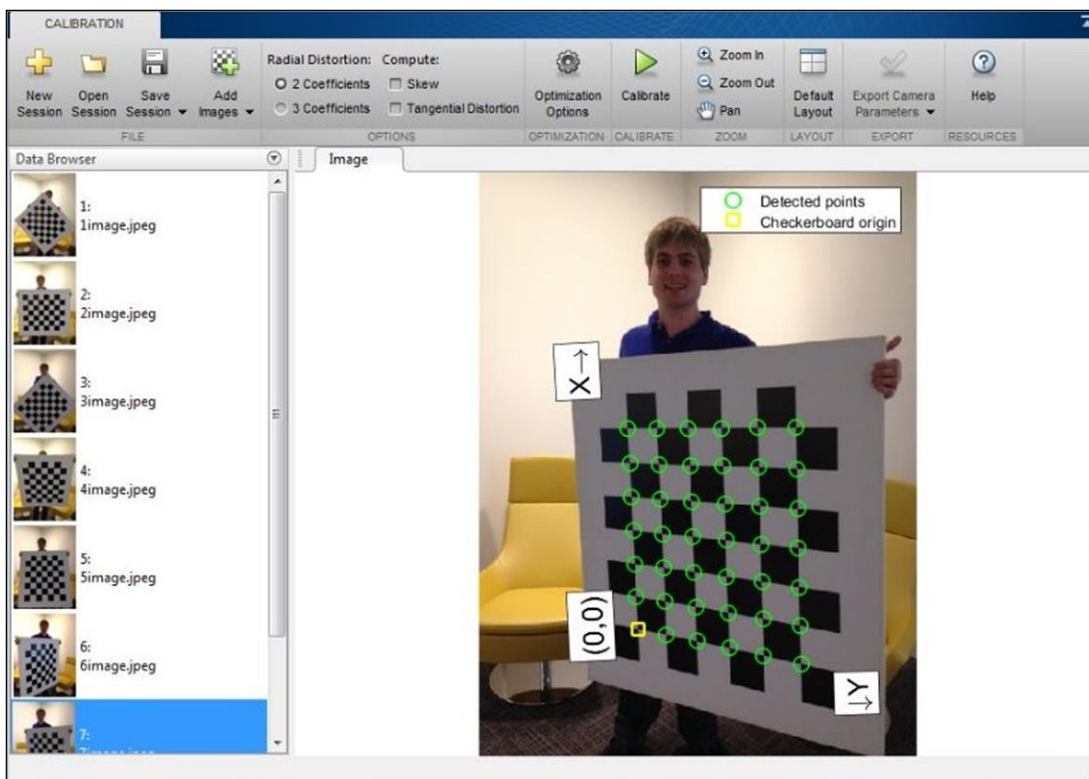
CALIBRATION

New Session
Open Session
Save Session ▾
Add Images ▾
FILE

Radial Distortion:
2 Coefficients
3 Coefficients
Compute:
Skew
Tangential Distortion
OPTIONS

Optimization Options
OPTIMIZATION

Calibrate
CALIBRATE

Zoom In
Zoom Out
Pan
ZOOM

Default Layout
LAYOUT

Export Camera Parameters ▾
EXPORT

Help
RESOURCES

Data Browser

1:
1image.jpeg

2:
2image.jpeg

3:
3image.jpeg

4:
4image.jpeg

5:
5image.jpeg

6:
6image.jpeg

7:
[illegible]

Image

Detected points
Checkerboard origin

X →

(0,0)

Y →